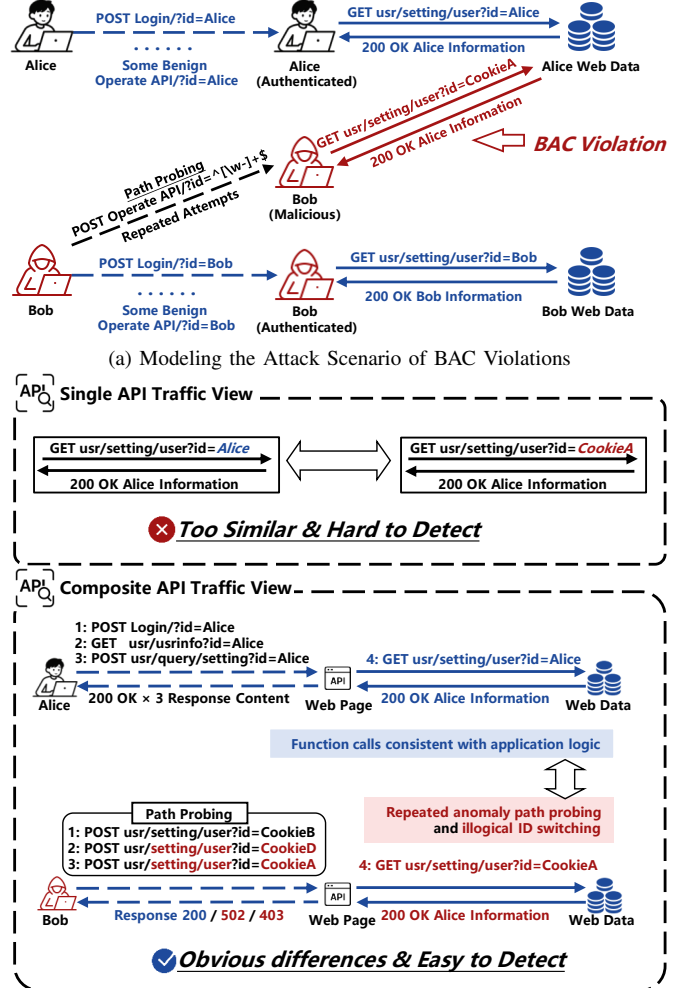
Alice

POST Login/?id=Alice

. . . . . .

Some Benign Operate API/?id=Alice

Alice (Authenticated)

GET usr/setting/user?id=Alice

200 OK Alice Information

Alice Web Data

GET usr/setting/user?id=CookieA

200 OK Alice Information

BAC Violation

Path Probing

POST Operate API/?id=^[\w-]+$

Repeated Attempts

Bob (Malicious)

Bob

POST Login/?id=Bob

. . . . . .

Some Benign Operate API/?id=Bob

Bob (Authenticated)

GET usr/setting/user?id=Bob

200 OK Bob Information

Bob Web Data

(a) Modeling the Attack Scenario of BAC Violations

API Single API Traffic View

GET usr/setting/user?id=Alice

200 OK Alice Information

GET usr/setting/user?id=CookieA

200 OK Alice Information

Too Similar & Hard to Detect

API Composite API Traffic View

1: POST Login/?id=Alice
2: GET usr/usrinfo?id=Alice
3: POST usr/query/setting?id=Alice

Alice

200 OK × 3 Response Content

API

Web Page

4: GET usr/setting/user?id=Alice

200 OK Alice Information

Web Data

Function calls consistent with application logic

Repeated anomaly path probing and illogical ID switching

Path Probing

1: POST usr/setting/user?id=CookieB
2: POST usr/setting/user?id=CookieD
3: POST usr/setting/user?id=CookieA

Bob

Response 200 / 502 / 403

API

Web Page

4: GET usr/setting/user?id=CookieA

200 OK Alice Information

Web Data

Obvious differences & Easy to Detect